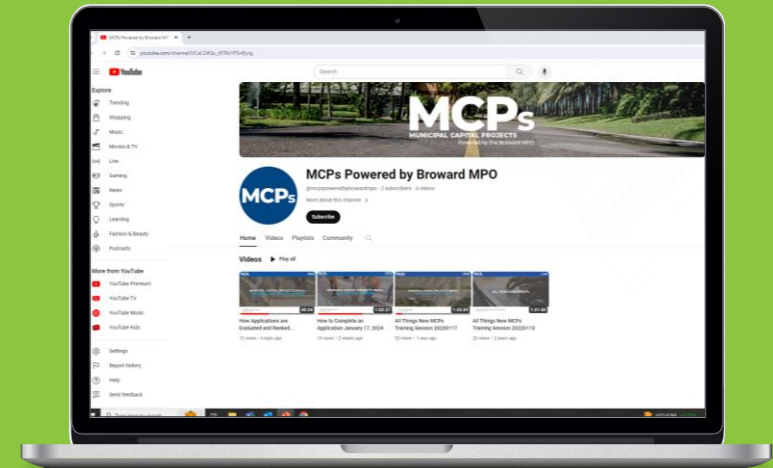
MCPs Powered by Broward M ×

youtube.com/channel/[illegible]

YouTube

Search

Explore

Trending

Shopping

Music

Movies & TV

Live

Gaming

News

Sports

Learning

Fashion & Beauty

Podcasts

More from YouTube

YouTube Premium

YouTube TV

YouTube Music

YouTube Kids

Settings

Report history

Help

Send feedback

MCPs

MUNICIPAL CAPITAL PROJECTS

Powered by The Broward MPO

MCPs

MCPs Powered by Broward MPO

@mcpspoweredbybrowardmpo · 2 subscribers · 4 videos

More about this channel

Subscribe

Home Videos Playlists Community

Videos Play all

How Applications are Evaluated and Ranked

13 views · 6 days ago

How to Complete an Application January 17, 2024

19 views · 2 weeks ago

All Things New MCPs Training Session 20230117

32 views · 1 year ago

All Things New MCPs Training Session 20220110

20 views · 2 years ago